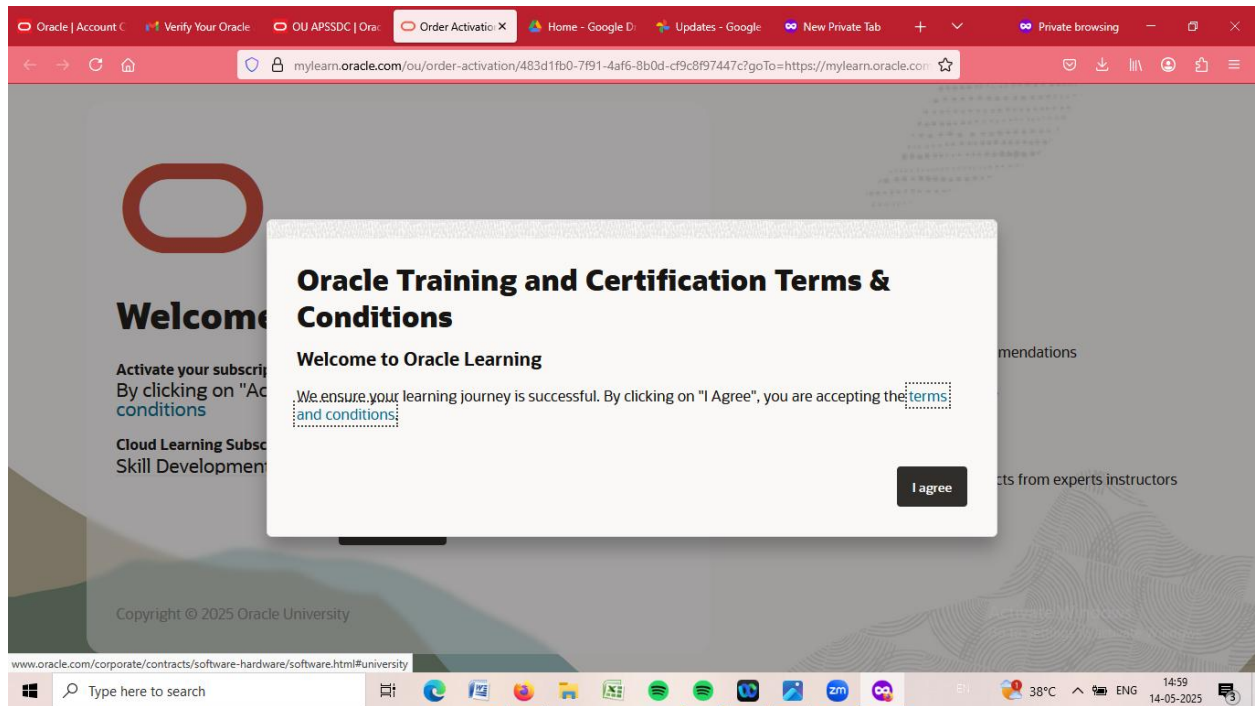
Oracle | Account ( Verify Your Oracle OU APSSDC | Orac Order Activatio × Home - Google D Updates - Google New Private Tab Private browsing

mylearn.oracle.com/ou/order-activation/483d1fb0-7f91-4af6-8b0d-cf9c8f97447c?goTo=https://mylearn.oracle.con

Welcome

Activate your subscri

By clicking on "Ac

conditions

Cloud Learning Subsc

Skill Developmen

mendations

cts from experts instructors

Oracle Training and Certification Terms & Conditions

Welcome to Oracle Learning

We ensure your learning journey is successful. By clicking on "I Agree", you are accepting the terms and conditions

I agree

Copyright © 2025 Oracle University

www.oracle.com/corporate/contracts/software-hardware/software.html#university

Type here to search

38°C ENG 14:59 14-05-2025